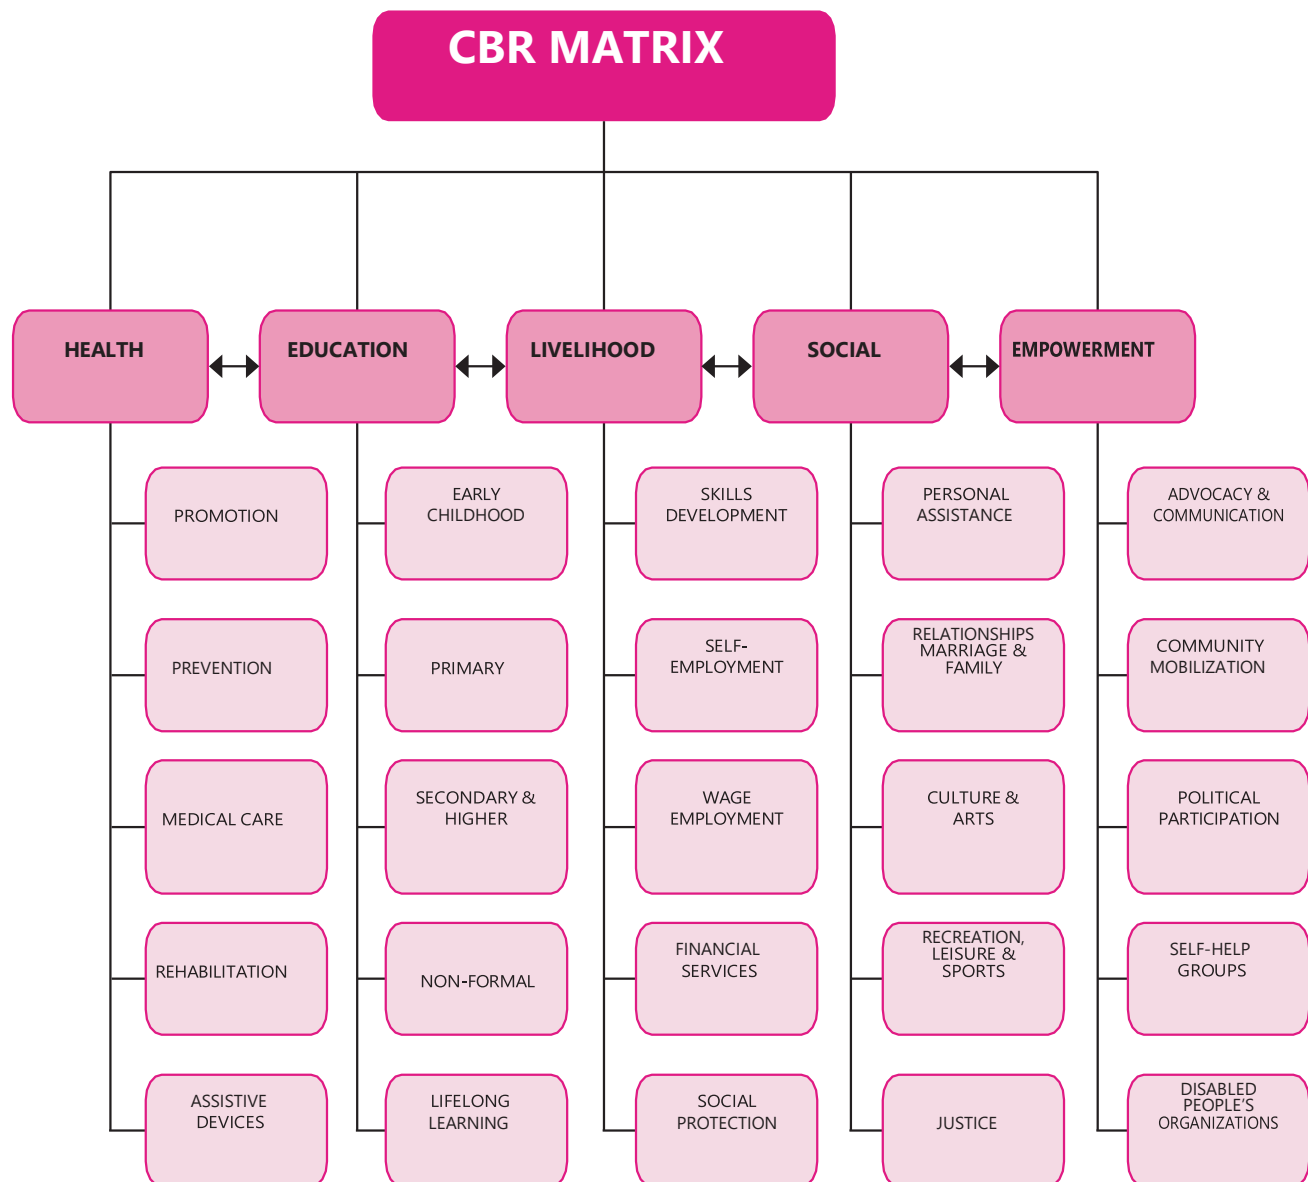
CBR MATRIX

HEALTH

PROMOTION

PREVENTION

MEDICAL CARE

REHABILITATION

ASSISTIVE DEVICES

EDUCATION

EARLY CHILDHOOD

PRIMARY

SECONDARY & HIGHER

NON-FORMAL

LIFELONG LEARNING

LIVELIHOOD

SKILLS DEVELOPMENT

SELF-EMPLOYMENT

WAGE EMPLOYMENT

FINANCIAL SERVICES

SOCIAL PROTECTION

SOCIAL

PERSONAL ASSISTANCE

RELATIONSHIPS MARRIAGE & FAMILY

CULTURE & ARTS

RECREATION, LEISURE & SPORTS

JUSTICE

EMPOWERMENT

ADVOCACY & COMMUNICATION

COMMUNITY MOBILIZATION

POLITICAL PARTICIPATION

SELF-HELP GROUPS

DISABLED PEOPLE'S ORGANIZATIONS